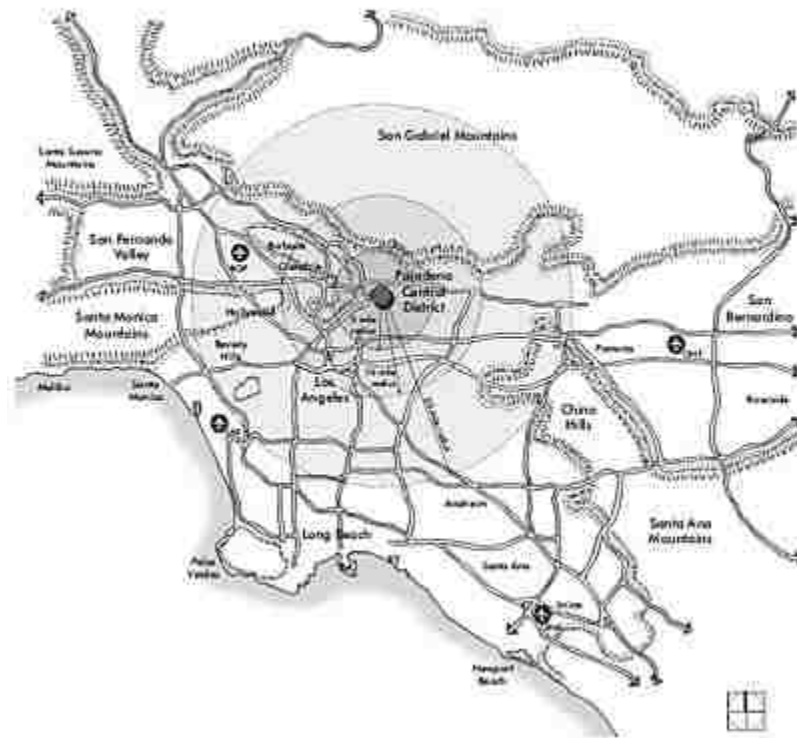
San Gabriel Mountains

Santa Susana Mountains

San Fernando Valley

Burbank

Glendale

Pasadena Central District

Santa Monica Mountains

Hollywood

Beverly Hills

Los Angeles

San Bernardino

Pomona

Chino Hills

Riverside

Malibu

Santa Monica

Long Beach

Anaheim

Santa Ana Mountains

Santa Ana

Irvine

Palos Verdes

Newport Beach